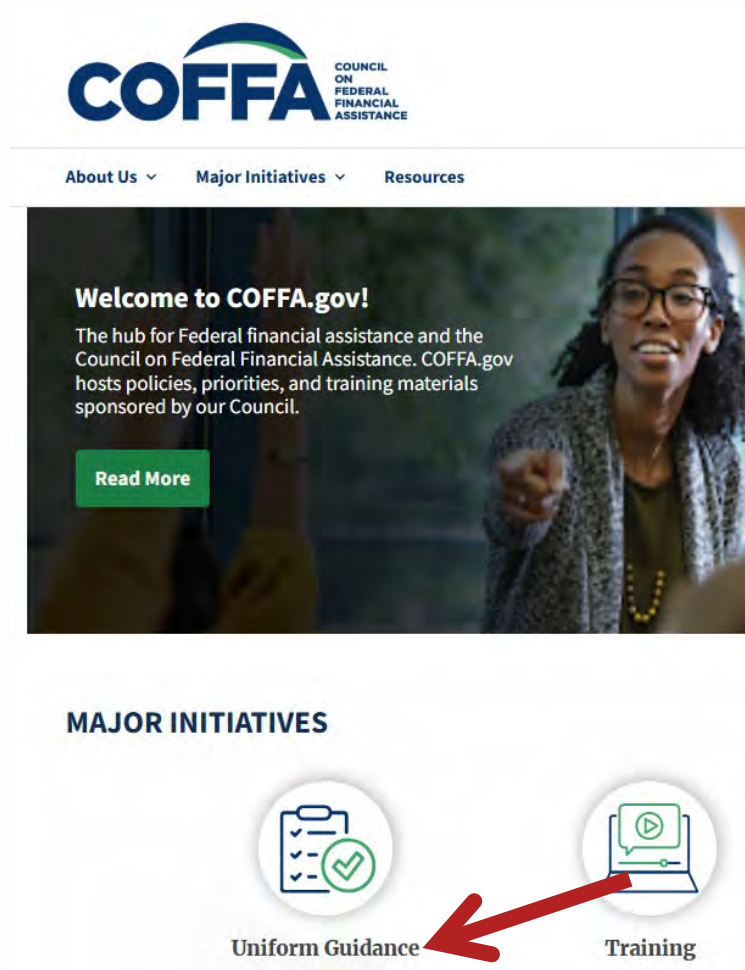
COFFA COUNCIL ON FEDERAL FINANCIAL ASSISTANCE

About Us Major Initiatives Resources

Welcome to COFFA.gov!

The hub for Federal financial assistance and the Council on Federal Financial Assistance. COFFA.gov hosts policies, priorities, and training materials sponsored by our Council.

Read More

MAJOR INITIATIVES

Uniform Guidance

Training